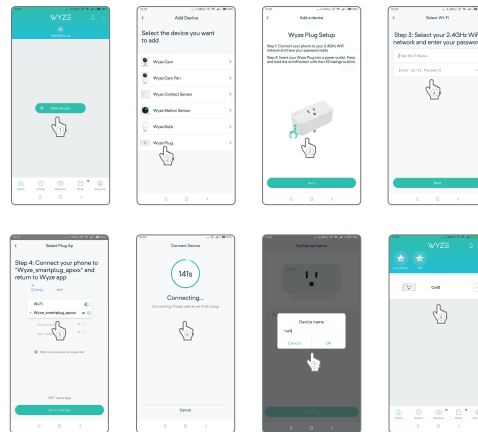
WYZE

+ New Device

Add Device

Select the device you want to add

Wyze Cam

Wyze Cam Pan

Wyze Contact Sensor

Wyze Motion Sensor

Wyze Bulb

Wyze Plug

Add a device

Wyze Plug Setup

Step 1: Connect your phone to 2.4GHz WiFi network and have your password ready.

Step 2: Insert your Wyze Plug into a power outlet. Press and hold the on/off button until the LED begins to blink.

Next

Select Wi-Fi

Step 3: Select your 2.4GHz WiFi network and enter your password

Enter Wi-Fi Password

Next

Select Plug Ap

Step 4: Connect your phone to "Wyze_smartplug_xxxx" and return to Wyze app

Wi-Fi

Wyze_smartplug_xxxx

Go to Settings

Connect Device

141s

Connecting...

Cancel

Set Device Name

Device name

Cancel

OK

WYZE

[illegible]